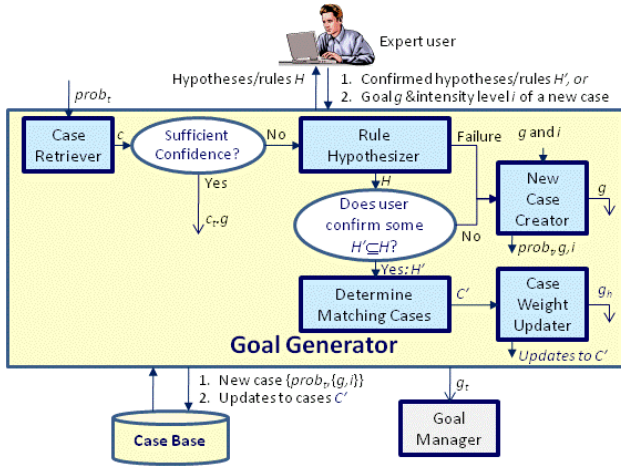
Expert user

Hypotheses/rules $H$

1. Confirmed hypotheses/rules $H'$, or
2. Goal $g$ &intensity level $i$ of a new case

$prob_t$

Case Retriever

$c$

Sufficient Confidence?

No

Rule Hypothesizer

Failure

$g$ and $i$

Yes

$H$

New Case Creator

$g$

$c_r, g$

Does user confirm some $H' \sqsubseteq H$?

No

$prob_t, g, i$

Yes: $H'$

Determine Matching Cases

$C'$

Case Weight Updater

$g_h$

Updates to $C'$

Goal Generator

1. New case $\{prob_t, \{g, i\}\}$
2. Updates to cases $C'$

$g_t$

Case Base

Goal Manager